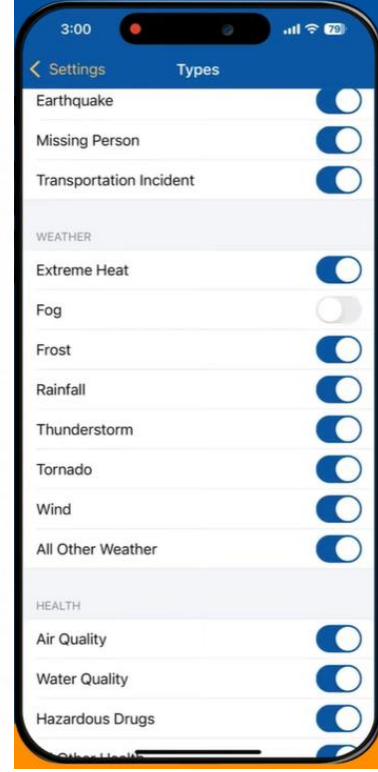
3:00
79
< Settings
Types
Earthquake
Missing Person
Transportation Incident

WEATHER
Extreme Heat
Fog
Frost
Rainfall
Thunderstorm
Tornado
Wind
All Other Weather

HEALTH
Air Quality
Water Quality
Hazardous Drugs
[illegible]